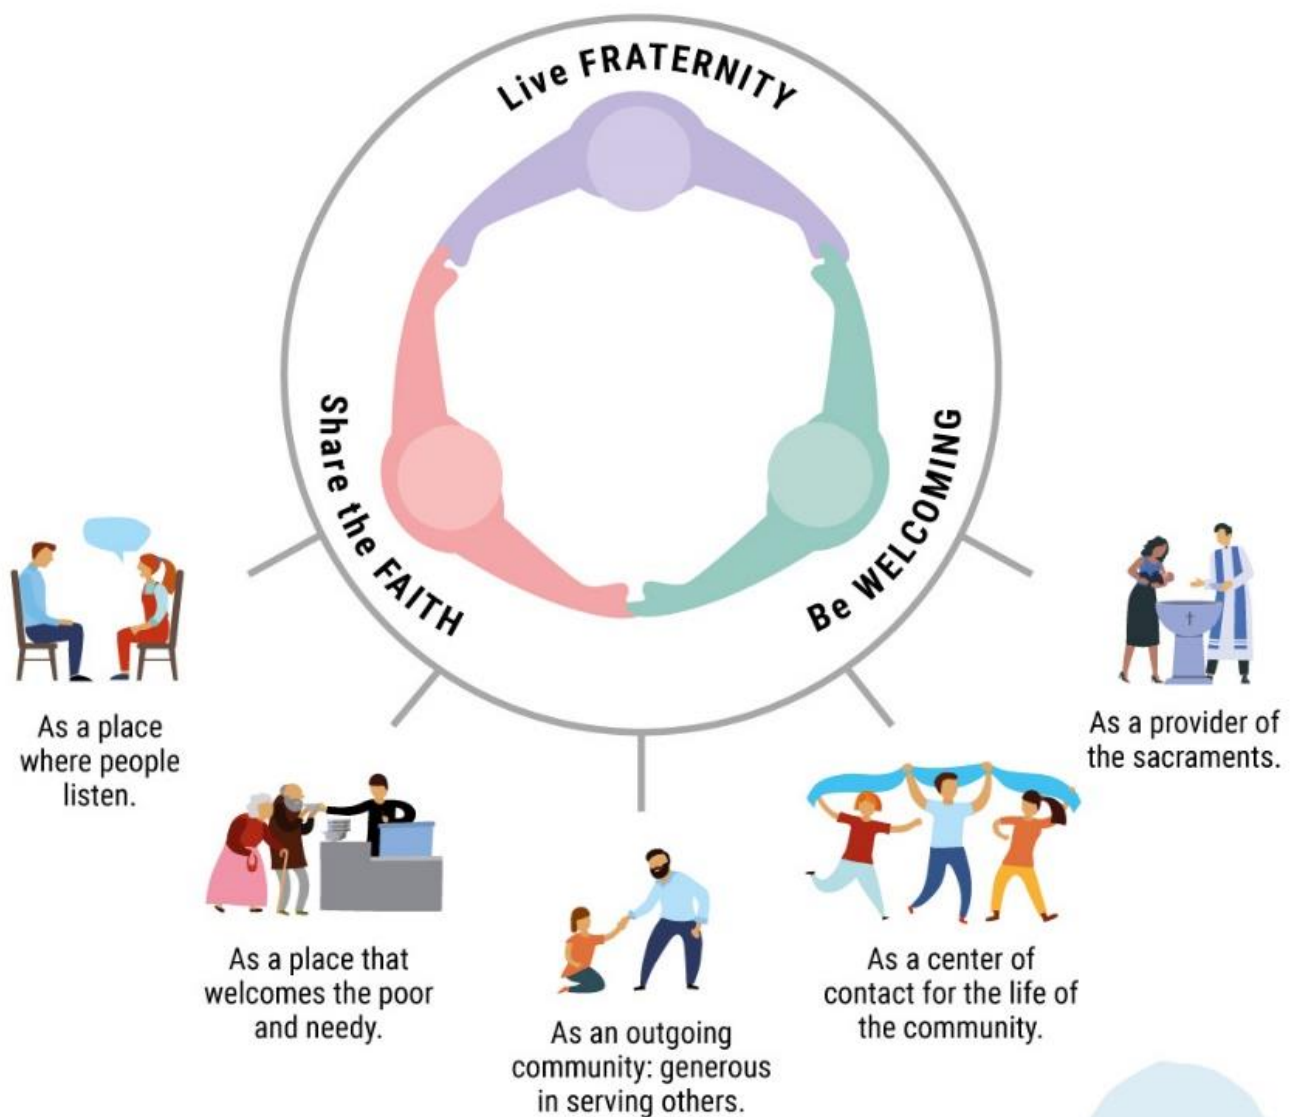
Live FRATERNITY

Share the FAITH

Be WELCOMING

As a place where people listen.

As a place that welcomes the poor and needy.

As an outgoing community: generous in serving others.

As a center of contact for the life of the community.

As a provider of the sacraments.